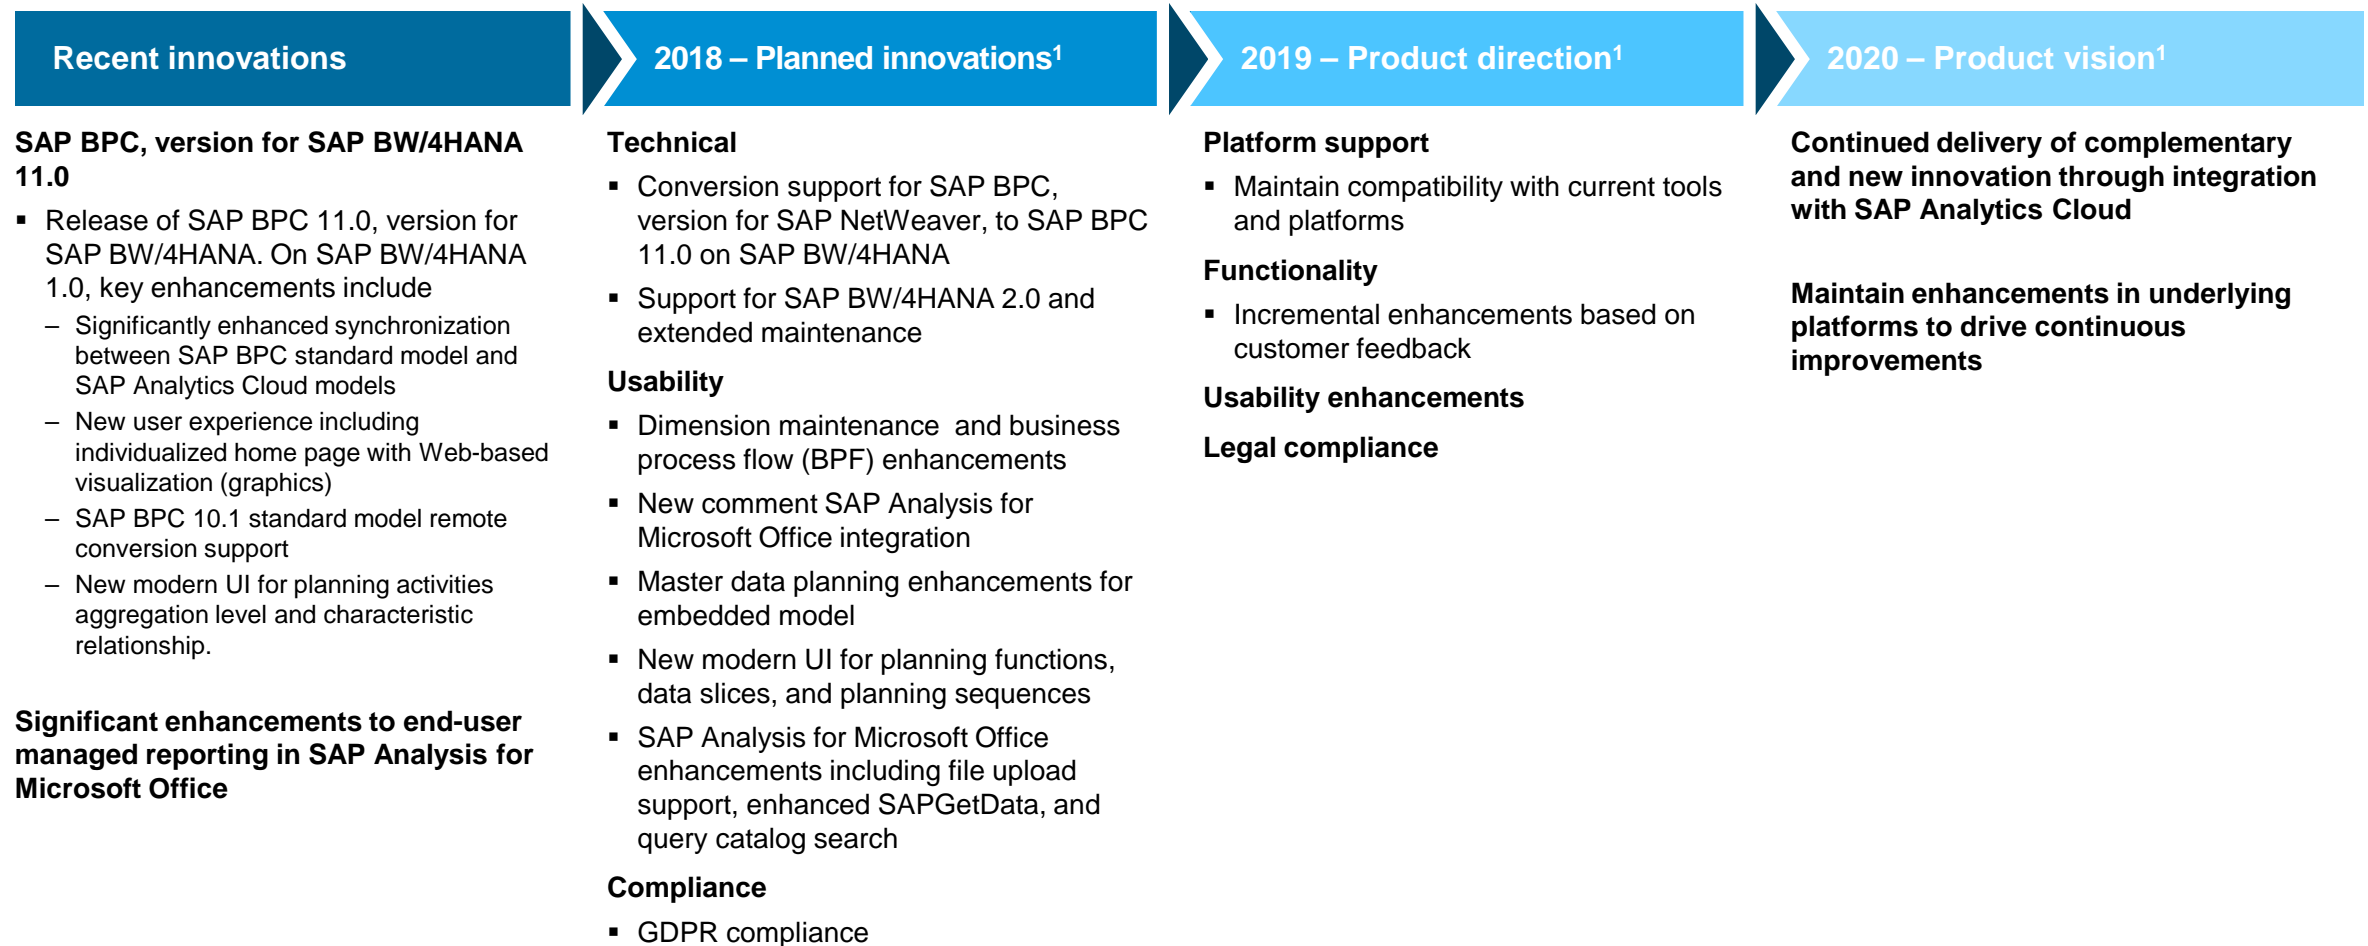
Recent innovations

SAP BPC, version for SAP BW/4HANA 11.0

- Release of SAP BPC 11.0, version for SAP BW/4HANA. On SAP BW/4HANA 1.0, key enhancements include
  – Significantly enhanced synchronization between SAP BPC standard model and SAP Analytics Cloud models
  – New user experience including individualized home page with Web-based visualization (graphics)
  – SAP BPC 10.1 standard model remote conversion support
  – New modern UI for planning activities aggregation level and characteristic relationship.

Significant enhancements to end-user managed reporting in SAP Analysis for Microsoft Office

2018 – Planned innovations$^1$

Technical

- Conversion support for SAP BPC, version for SAP NetWeaver, to SAP BPC 11.0 on SAP BW/4HANA
- Support for SAP BW/4HANA 2.0 and extended maintenance

Usability

- Dimension maintenance and business process flow (BPF) enhancements
- New comment SAP Analysis for Microsoft Office integration
- Master data planning enhancements for embedded model
- New modern UI for planning functions, data slices, and planning sequences
- SAP Analysis for Microsoft Office enhancements including file upload support, enhanced SAPGetData, and query catalog search

Compliance

- GDPR compliance

2019 – Product direction$^1$

Platform support

- Maintain compatibility with current tools and platforms

Functionality

- Incremental enhancements based on customer feedback

Usability enhancements

Legal compliance

2020 – Product vision$^1$

Continued delivery of complementary and new innovation through integration with SAP Analytics Cloud

Maintain enhancements in underlying platforms to drive continuous improvements